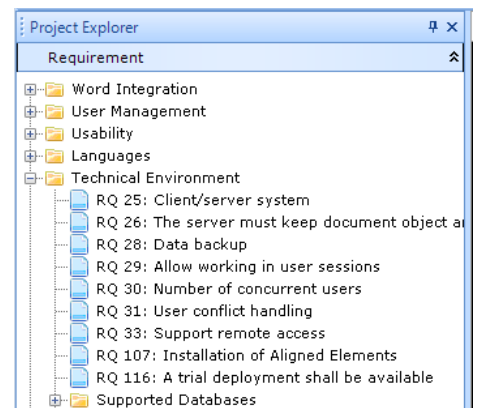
Project Explorer

Requirement

Word Integration
User Management
Usability
Languages
Technical Environment
RQ 25: Client/server system
RQ 26: The server must keep document object a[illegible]
RQ 28: Data backup
RQ 29: Allow working in user sessions
RQ 30: Number of concurrent users
RQ 31: User conflict handling
RQ 33: Support remote access
RQ 107: Installation of Aligned Elements
RQ 116: A trial deployment shall be available
Supported Databases